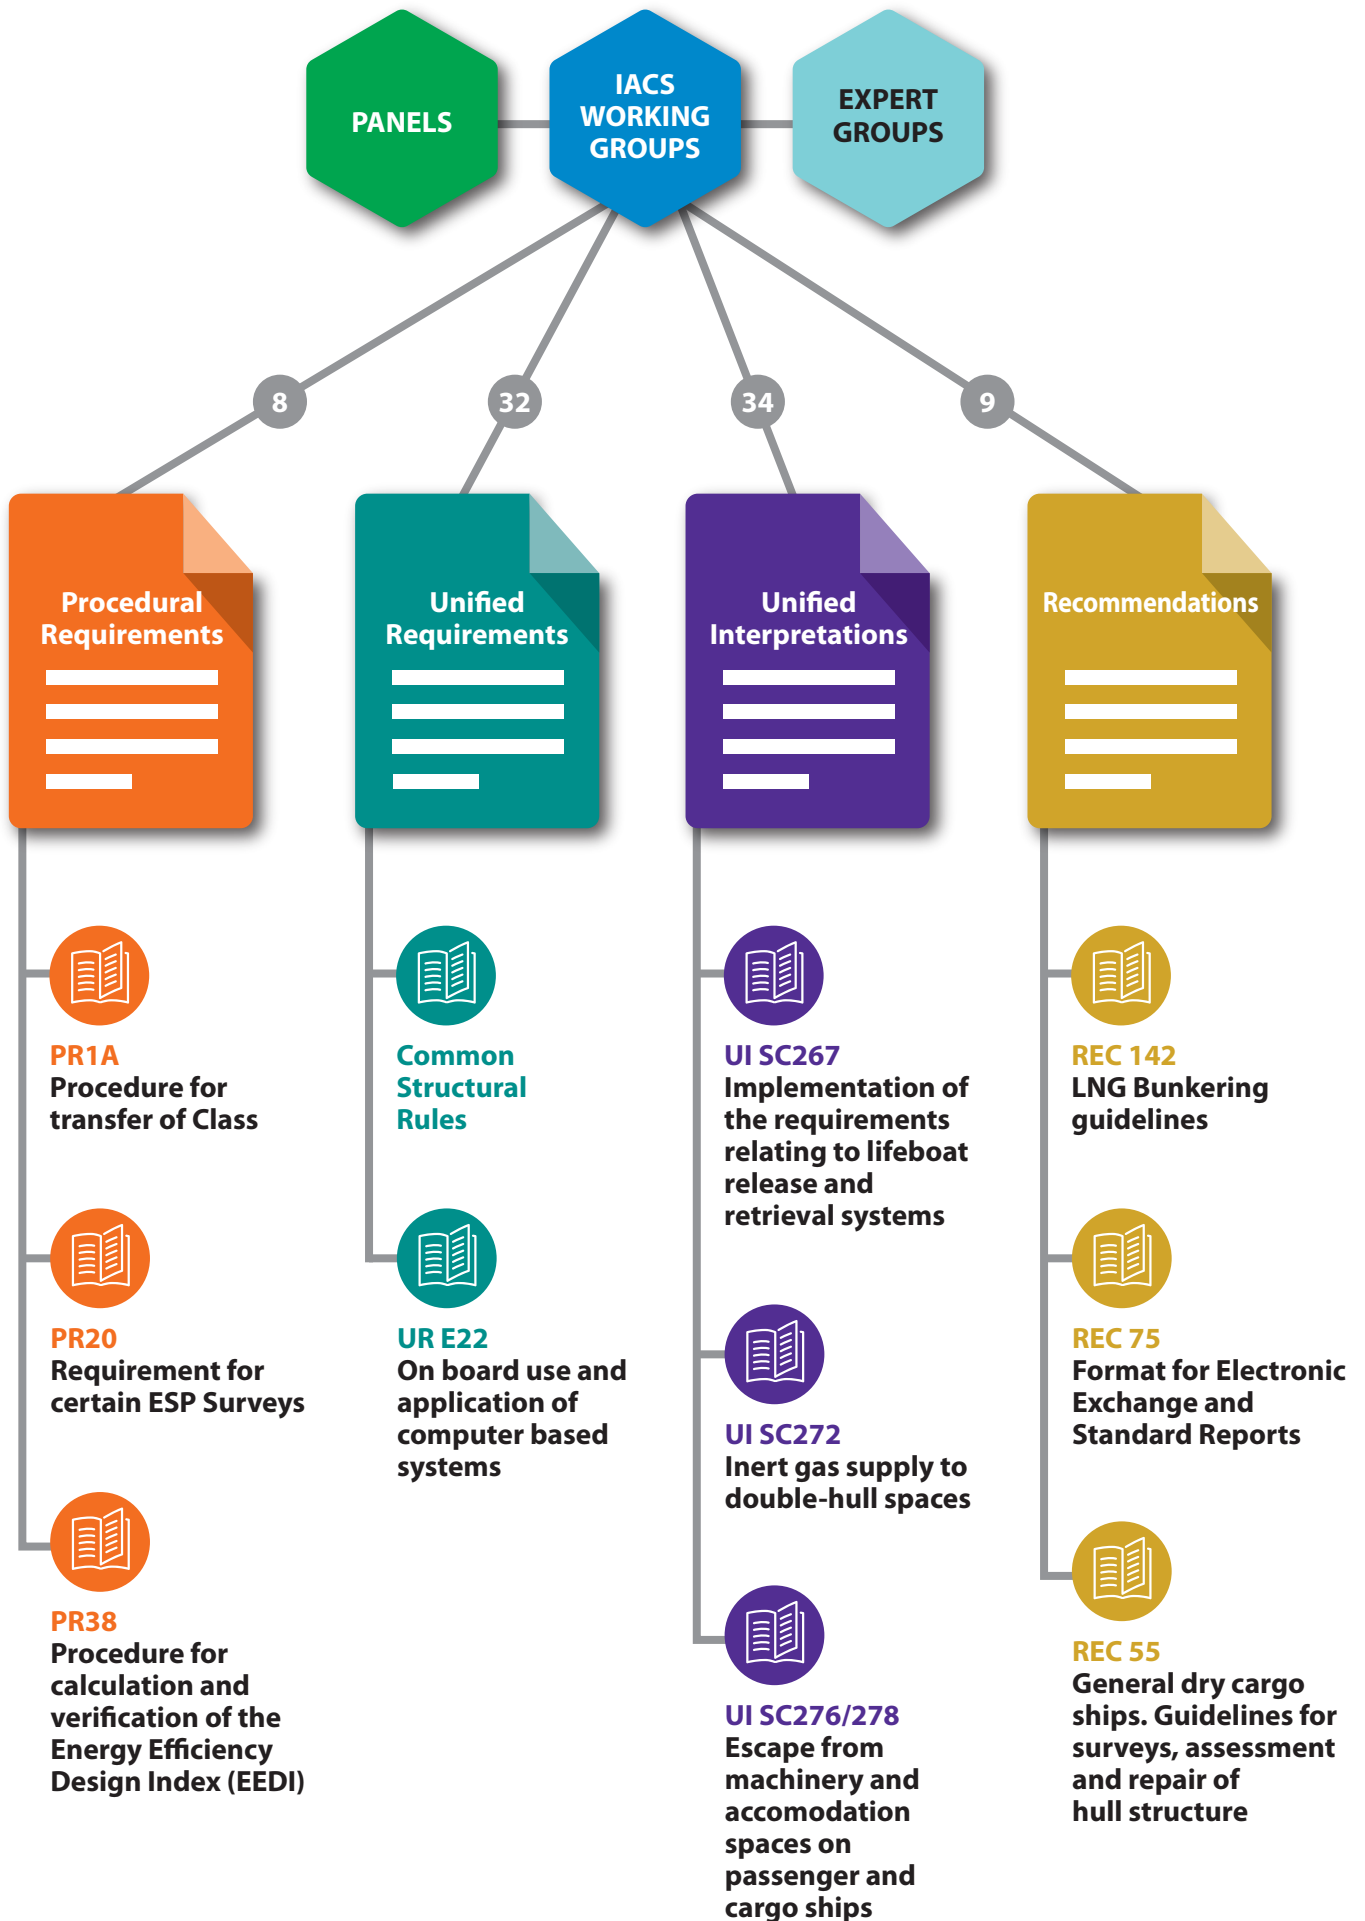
PANELS

IACS WORKING GROUPS

EXPERT GROUPS

8

32

34

9

Procedural Requirements

Unified Requirements

Unified Interpretations

Recommendations

PR1A
Procedure for transfer of Class

PR20
Requirement for certain ESP Surveys

PR38
Procedure for calculation and verification of the Energy Efficiency Design Index (EEDI)

Common Structural Rules

UR E22
On board use and application of computer based systems

UI SC267
Implementation of the requirements relating to lifeboat release and retrieval systems

UI SC272
Inert gas supply to double-hull spaces

UI SC276/278
Escape from machinery and accomodation spaces on passenger and cargo ships

REC 142
LNG Bunkering guidelines

REC 75
Format for Electronic Exchange and Standard Reports

REC 55
General dry cargo ships. Guidelines for surveys, assessment and repair of hull structure